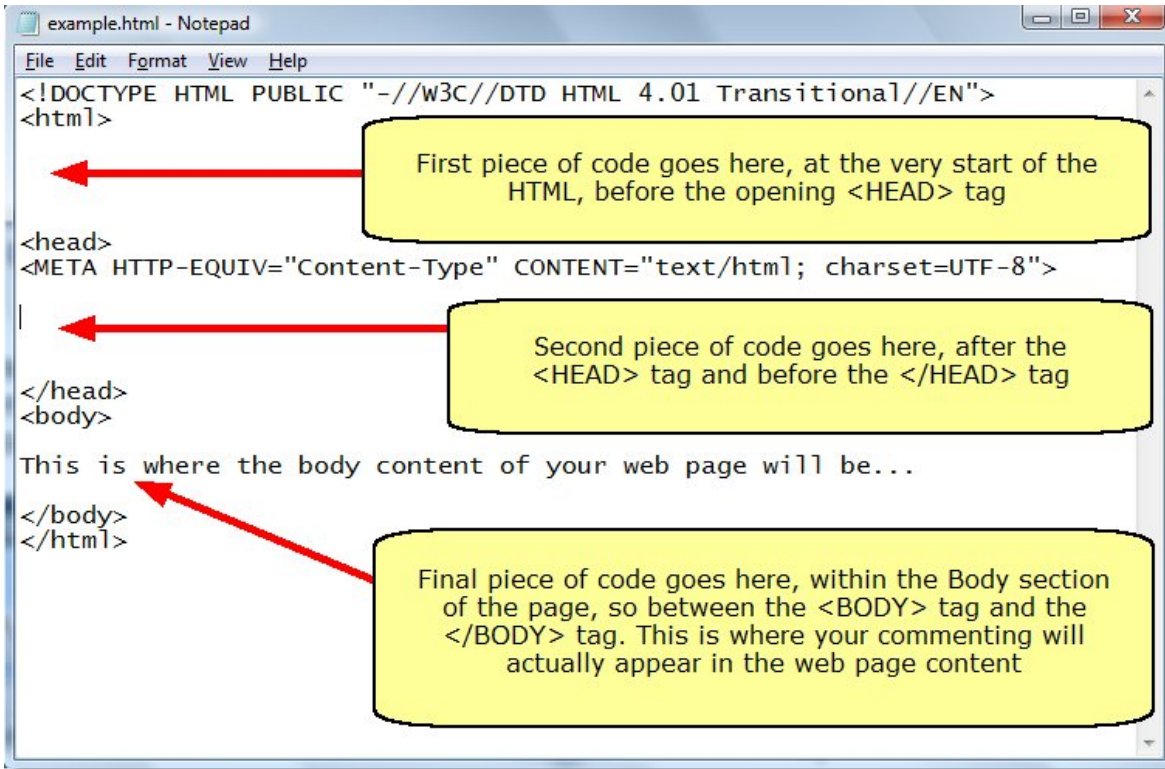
example.html - Notepad

File Edit Format View Help

<!DOCTYPE HTML PUBLIC "-//W3C//DTD HTML 4.01 Transitional//EN">
<html>

First piece of code goes here, at the very start of the HTML, before the opening <HEAD> tag

<head>
<META HTTP-EQUIV="Content-Type" CONTENT="text/html; charset=UTF-8">

Second piece of code goes here, after the <HEAD> tag and before the </HEAD> tag

</head>
<body>

This is where the body content of your web page will be...

</body>
</html>

Final piece of code goes here, within the Body section of the page, so between the <BODY> tag and the </BODY> tag. This is where your commenting will actually appear in the web page content